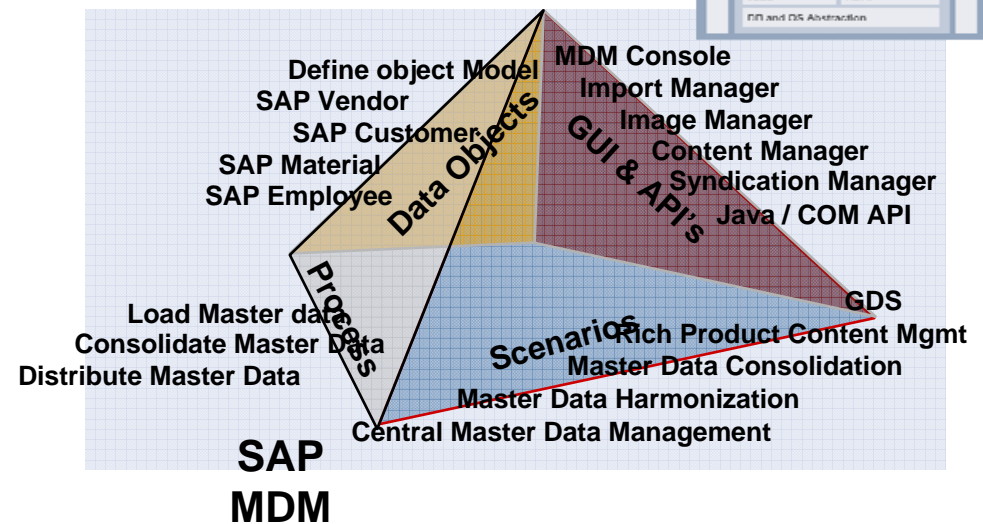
DB and DS Abstraction

Define object Model
SAP Vendor
SAP Customer
SAP Material
SAP Employee

Data Objects

MDM Console
Import Manager
Image Manager
Content Manager
Syndication Manager
Java / COM API

GUI & API's

Process

Load Master data
Consolidate Master Data
Distribute Master Data

GDS
Rich Product Content Mgmt
Master Data Consolidation
Master Data Harmonization
Central Master Data Management

Scenarios

SAP
MDM